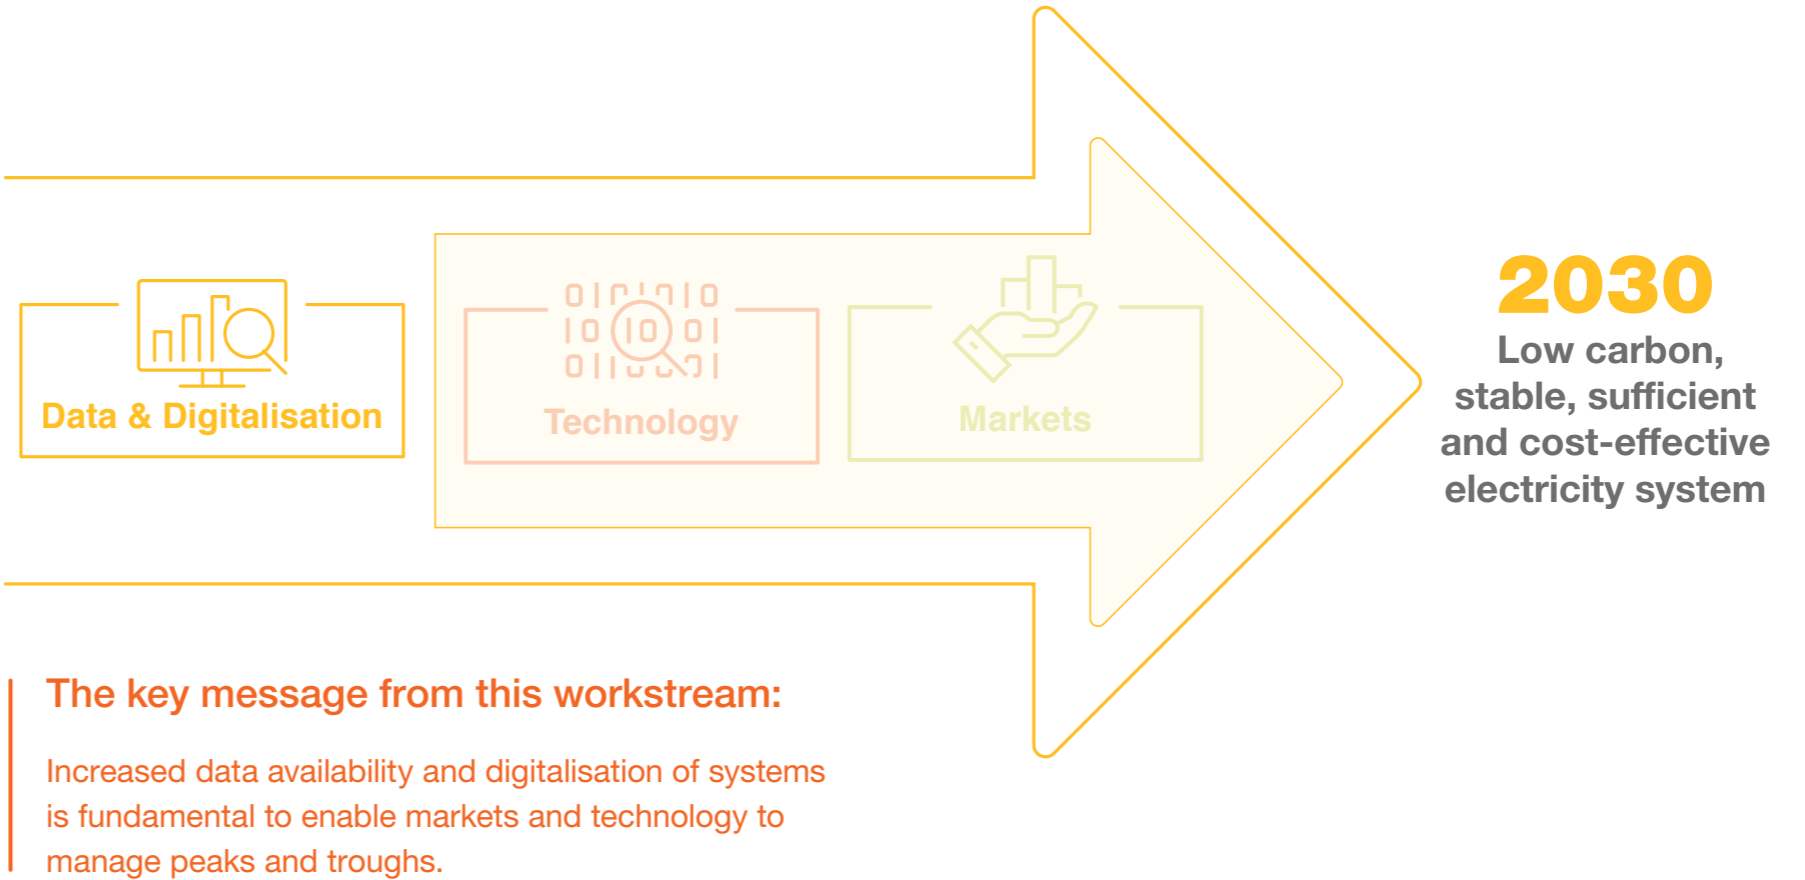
Data & Digitalisation

Technology

Markets

2030
Low carbon, stable, sufficient and cost-effective electricity system

The key message from this workstream:

Increased data availability and digitalisation of systems is fundamental to enable markets and technology to manage peaks and troughs.